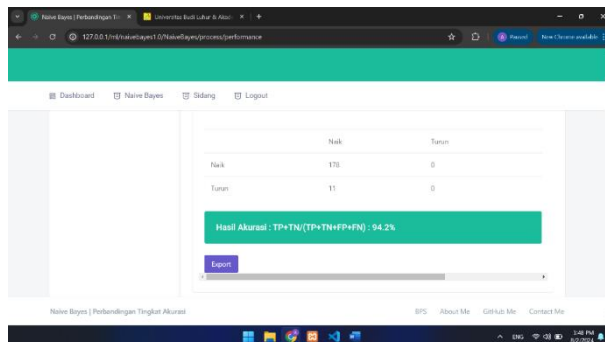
Naive Bayes | Perbandingan Tin ×
Universitas Budi Luhur & Akad ×
+
127.0.0.1/ml/naivebayes1.0/NaiveBayes/process/performance
Paused
New Chrome available

Dashboard
Naive Bayes
Sidang
Logout

| | Naik | Turun |
|---|---|---|
| Naik | 170 | 0 |
| Turun | 11 | 0 |

Hasil Akurasi : TP+TN/(TP+TN+FP+FN) : 94.2%

Export

Naive Bayes | Perbandingan Tingkat Akurasi
BPS About Me GitHub Me Contact Me

ENG
3:48 PM
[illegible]